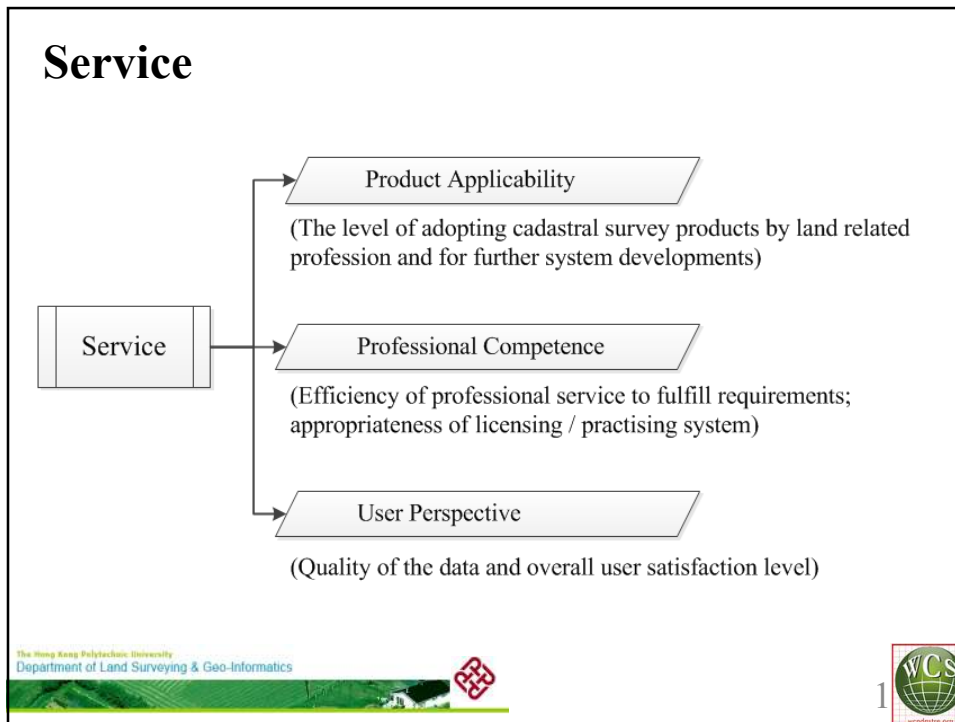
Service

Service

Product Applicability

(The level of adopting cadastral survey products by land related profession and for further system developments)

Professional Competence

(Efficiency of professional service to fulfill requirements; appropriateness of licensing / practising system)

User Perspective

(Quality of the data and overall user satisfaction level)

The Hong Kong Polytechnic University
Department of Land Surveying & Geo-Informatics

1

WCS
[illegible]